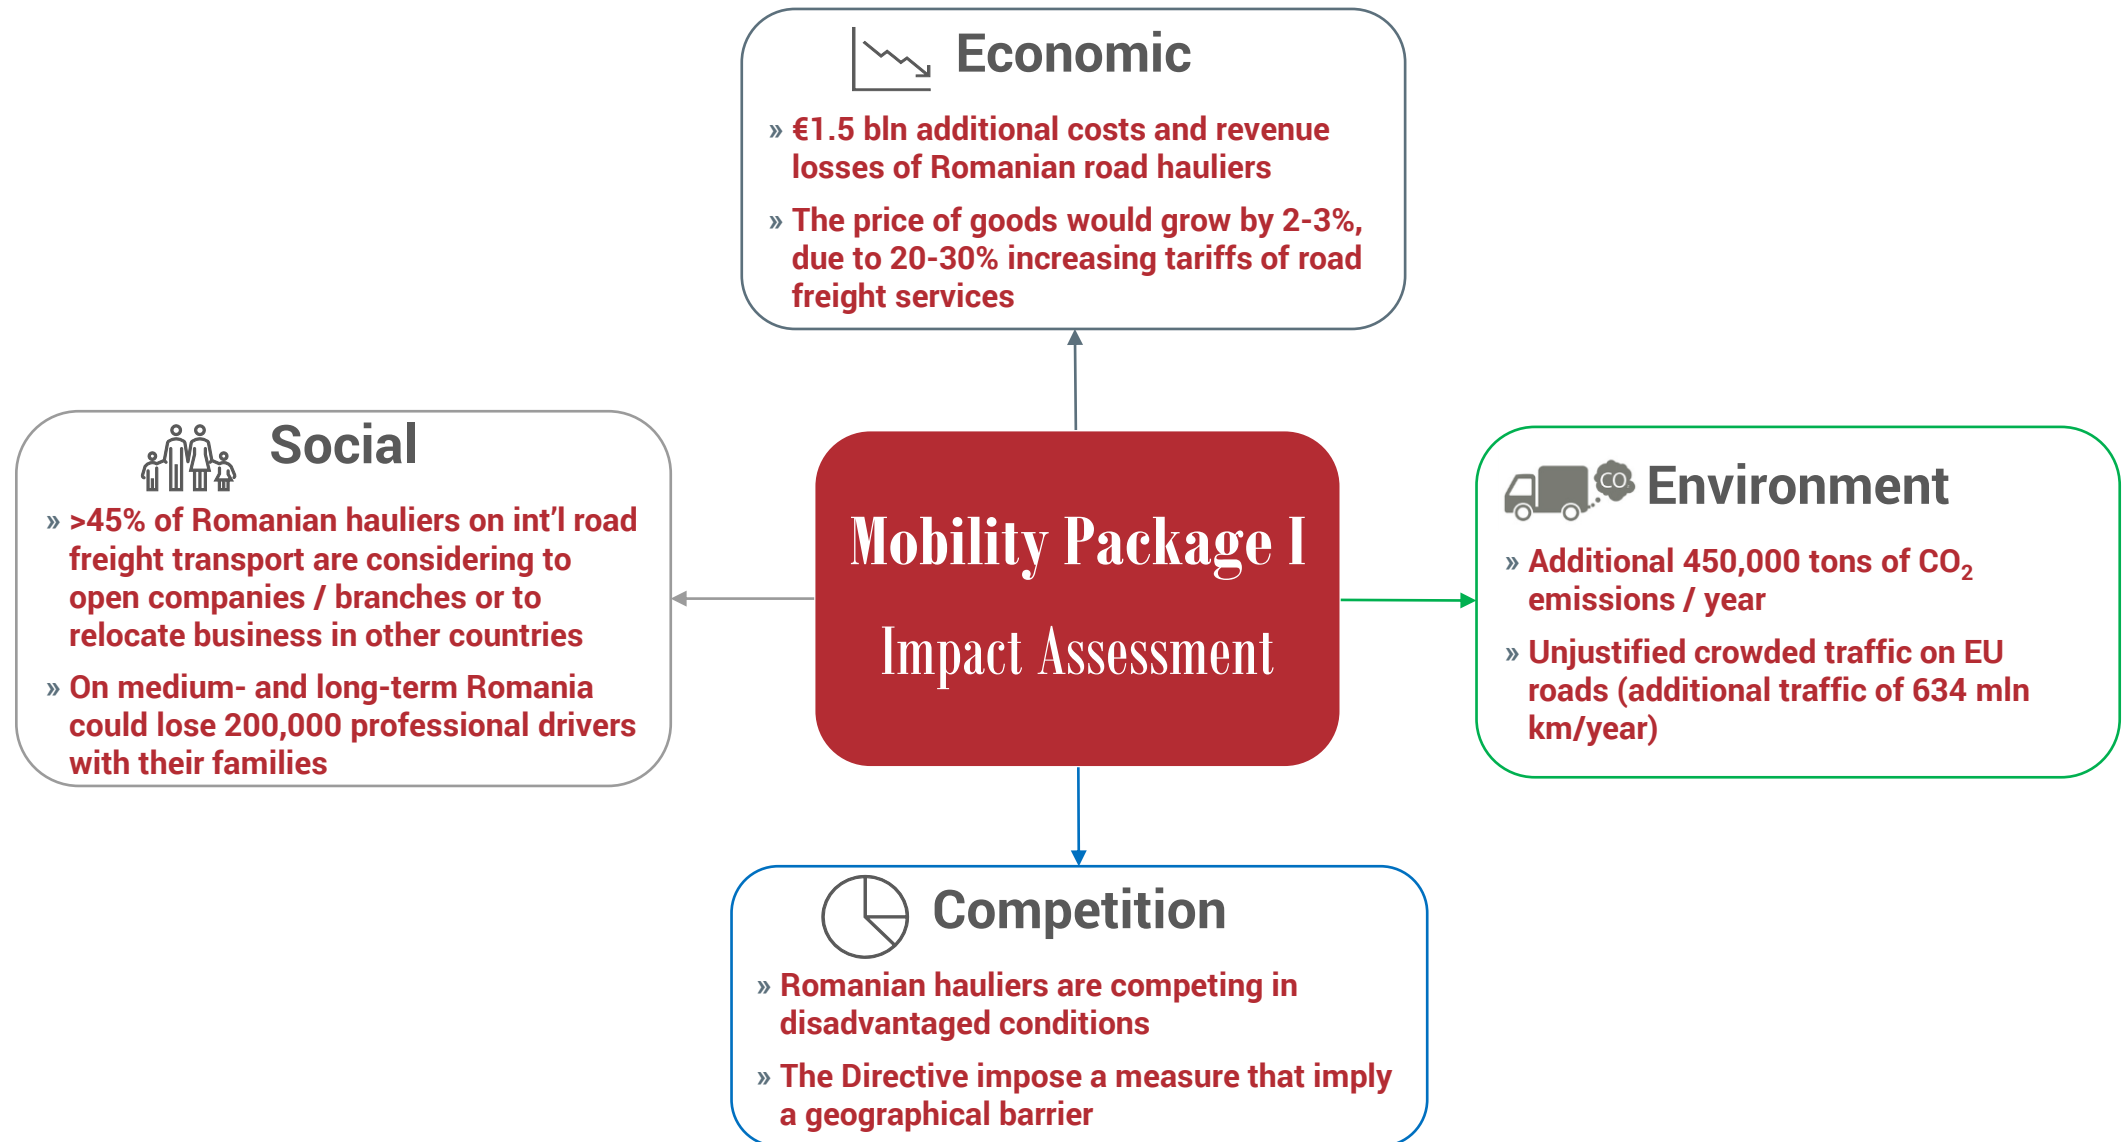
Economic

» €1.5 bln additional costs and revenue losses of Romanian road hauliers

» The price of goods would grow by 2-3%, due to 20-30% increasing tariffs of road freight services

Social

» >45% of Romanian hauliers on int'l road freight transport are considering to open companies / branches or to relocate business in other countries

» On medium- and long-term Romania could lose 200,000 professional drivers with their families

Mobility Package I
Impact Assessment

CO

Environment

» Additional 450,000 tons of $CO_2$ emissions / year

» Unjustified crowded traffic on EU roads (additional traffic of 634 mln km/year)

Competition

» Romanian hauliers are competing in disadvantaged conditions

» The Directive impose a measure that imply a geographical barrier